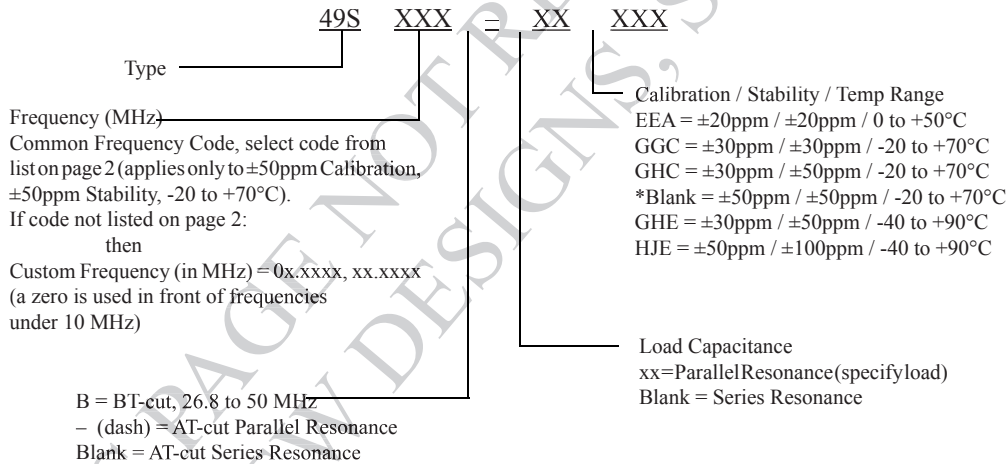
49S XXX – XX XXX

Type

Frequency (MHz)
Common Frequency Code, select code from list on page 2 (applies only to ±50ppm Calibration, ±50ppm Stability, -20 to +70°C).
If code not listed on page 2:
then
Custom Frequency (in MHz) = 0x.xxxx, xx.xxxx
(a zero is used in front of frequencies under 10 MHz)

Calibration / Stability / Temp Range
EEA = ±20ppm / ±20ppm / 0 to +50°C
GGC = ±30ppm / ±30ppm / -20 to +70°C
GHC = ±30ppm / ±50ppm / -20 to +70°C
*Blank = ±50ppm / ±50ppm / -20 to +70°C
GHE = ±30ppm / ±50ppm / -40 to +90°C
HJE = ±50ppm / ±100ppm / -40 to +90°C

Load Capacitance
xx=ParallelResonance(specifyload)
Blank = Series Resonance

B = BT-cut, 26.8 to 50 MHz
– (dash) = AT-cut Parallel Resonance
Blank = AT-cut Series Resonance

NOT RECOMMENDED FOR NEW DESIGNS, PAGE NOT R